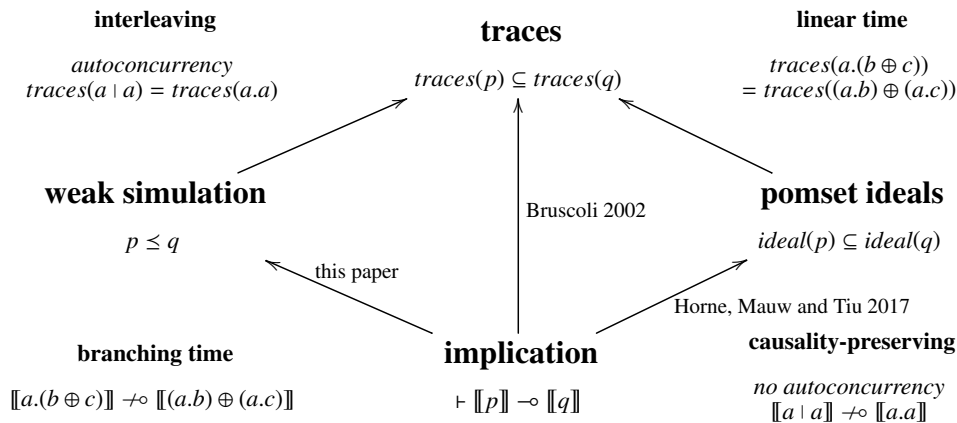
**interleaving**

*autoconcurrency*
$traces(a \mid a) = traces(a.a)$

**traces**

$traces(p) \subseteq traces(q)$

**linear time**

$traces(a.(b \oplus c))$
$= traces((a.b) \oplus (a.c))$

**weak simulation**

$p \preceq q$

Bruscoli 2002

**pomset ideals**

$ideal(p) \subseteq ideal(q)$

this paper

Horne, Mauw and Tiu 2017

**branching time**

$[\![a.(b \oplus c)]\!] \not\multimap [\![(a.b) \oplus (a.c)]\!]$

**implication**

$\vdash [\![p]\!] \multimap [\![q]\!]$

**causality-preserving**

*no autoconcurrency*
$[\![a \mid a]\!] \not\multimap [\![a.a]\!]$